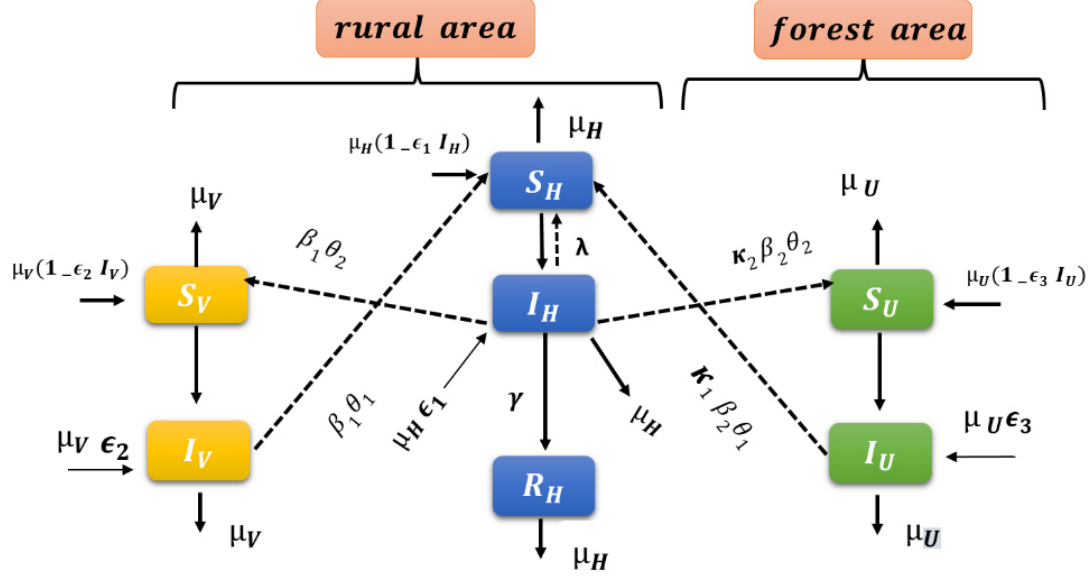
rural area

forest area

$\mu_H$

$\mu_H(1 - \epsilon_1 I_H)$

$S_H$

$\mu_V$

$\mu_U$

$\beta_1\theta_2$

$\lambda$

$\kappa_2\beta_2\theta_2$

$\mu_V(1 - \epsilon_2 I_V)$

$S_V$

$I_H$

$S_U$

$\mu_U(1 - \epsilon_3 I_U)$

$\beta_1\theta_1$

$\mu_H\epsilon_1$

$\gamma$

$\mu_H$

$\kappa_1\beta_2\theta_1$

$\mu_V\ \epsilon_2$

$I_V$

$I_U$

$\mu_U\epsilon_3$

$R_H$

$\mu_V$

$\mu_U$

$\mu_H$